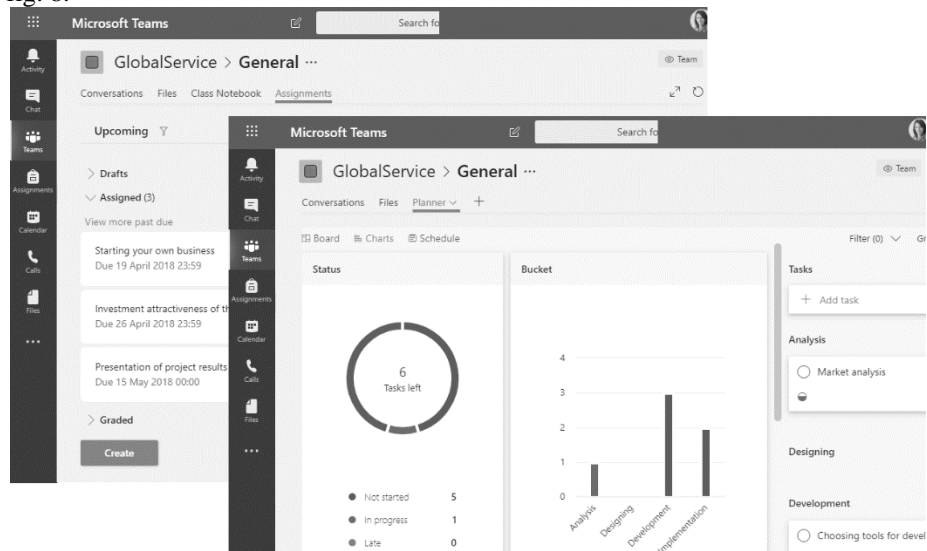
Fig. 8.

Microsoft Teams
Search fo
Activity
Chat
Teams
Assignments
Calendar
Calls
Files
...
GlobalService > General ···
Team
Conversations Files Class Notebook Assignments
Upcoming
> Drafts
Assigned (3)
View more past due
Starting your own business
Due 19 April 2018 23:59
Investment attractiveness of th
Due 26 April 2018 23:59
Presentation of project results
Due 15 May 2018 00:00
> Graded
Create

Microsoft Teams
Search fo
Activity
Chat
Teams
Assignments
Calendar
Calls
Files
...
GlobalService > General ···
Team
Conversations Files Planner +
Board Charts Schedule
Filter (0) Gr
Status
6
Tasks left
Not started 5
In progress 1
Late 0
Bucket
4
3
2
1
0
Analysis
Designing
Development
Implementation
Tasks
+ Add task
Analysis
Market analysis
Designing
Development
Choosing tools for devel